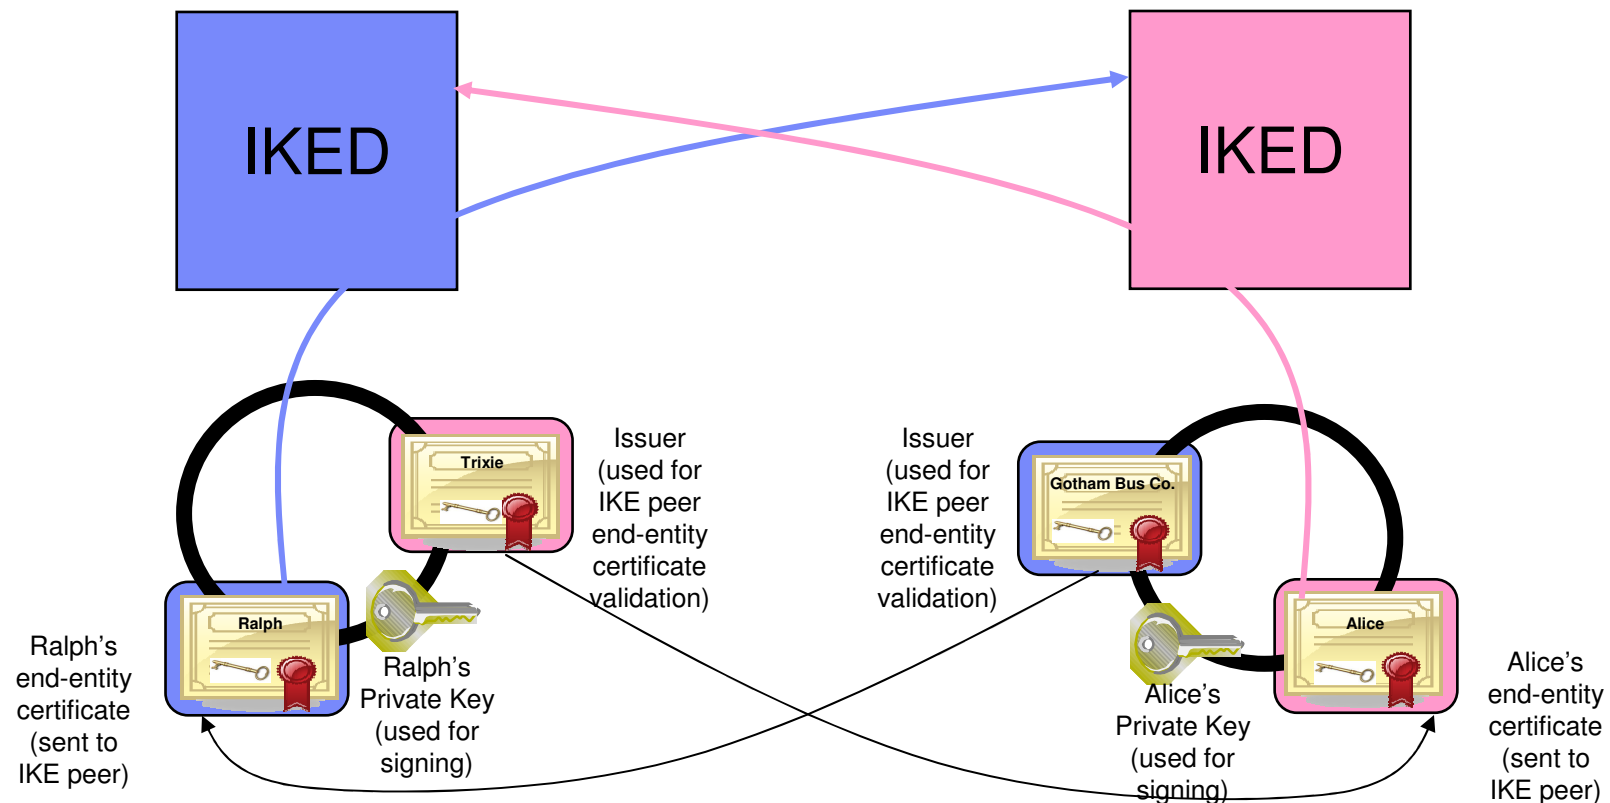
IKED

IKED

Trixie

Issuer (used for IKE peer end-entity certificate validation)

Issuer (used for IKE peer end-entity certificate validation)

Gotham Bus Co.

Ralph

Ralph's end-entity certificate (sent to IKE peer)

Ralph's Private Key (used for signing)

Alice's Private Key (used for signing)

Alice

Alice's end-entity certificate (sent to IKE peer)